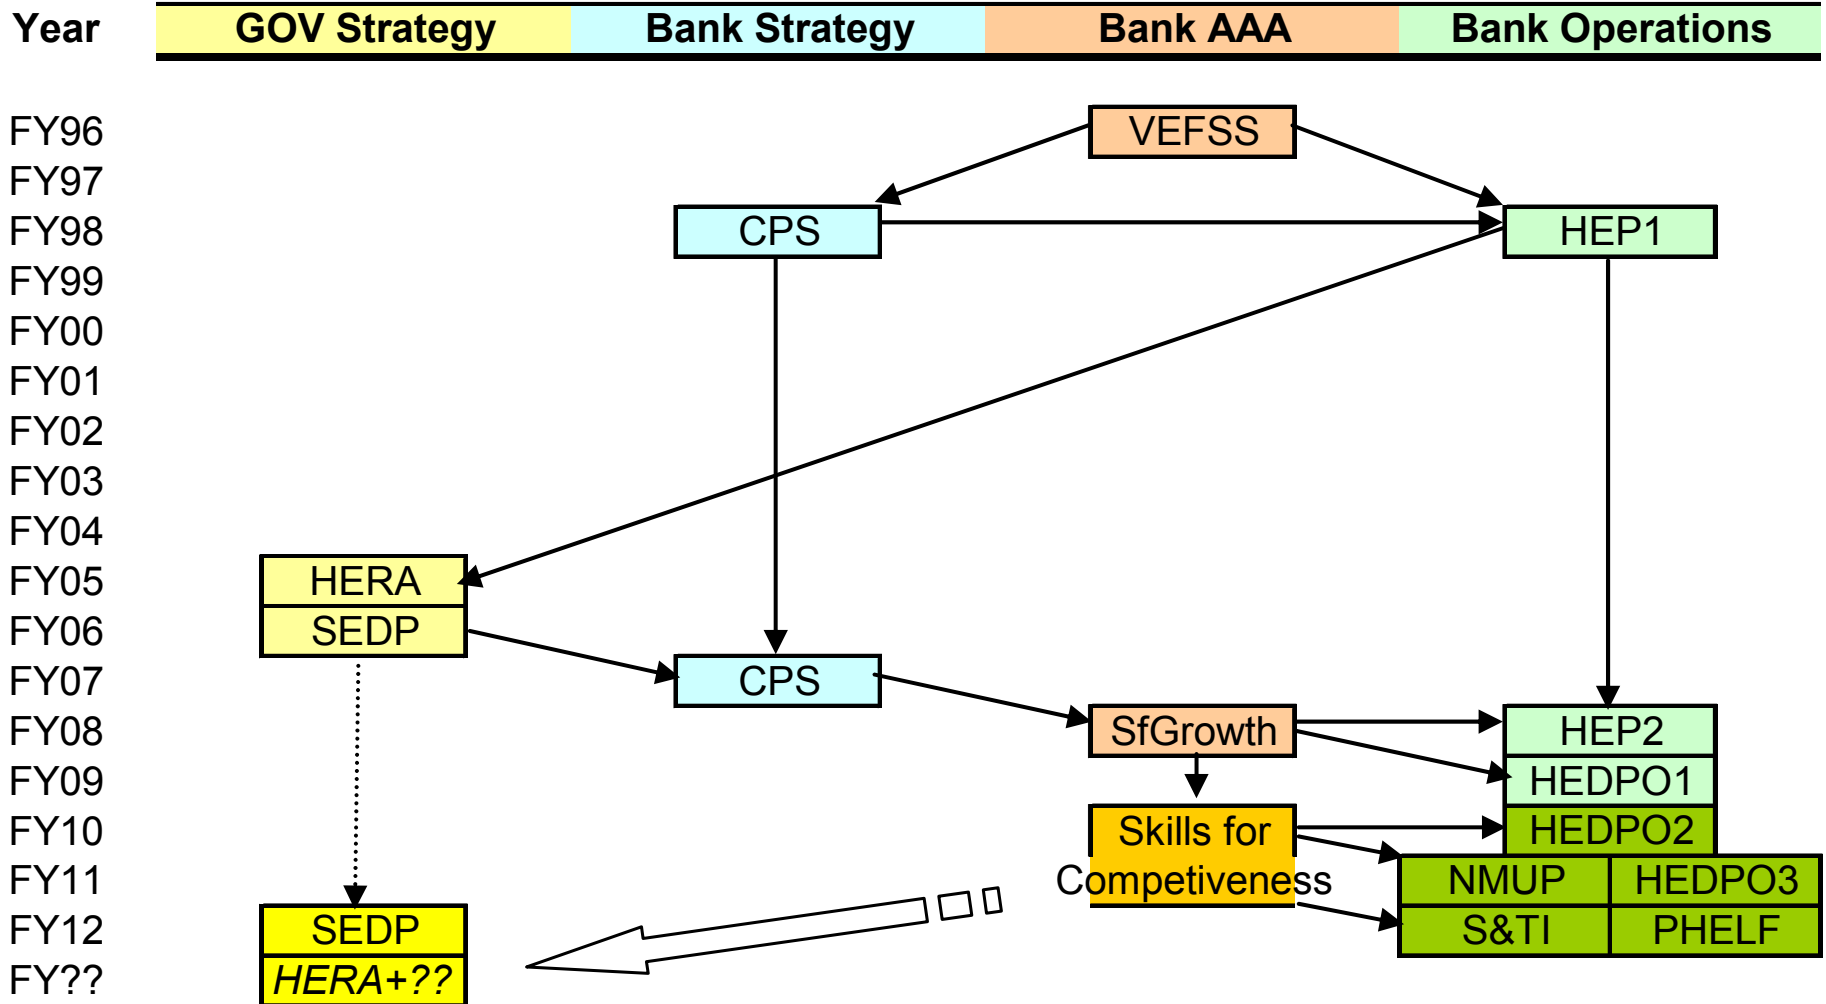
| Year | GOV Strategy | Bank Strategy | Bank AAA | Bank Operations |
|---|---|---|---|---|

FY96
FY97
FY98
FY99
FY00
FY01
FY02
FY03
FY04
FY05
FY06
FY07
FY08
FY09
FY10
FY11
FY12
FY??

VEFSS
CPS
HEP1
HERA
SEDP
CPS
SfGrowth
HEP2
HEDPO1
Skills for Competiveness
HEDPO2
NMUP
HEDPO3
S&TI
PHELF
SEDP
HERA+??